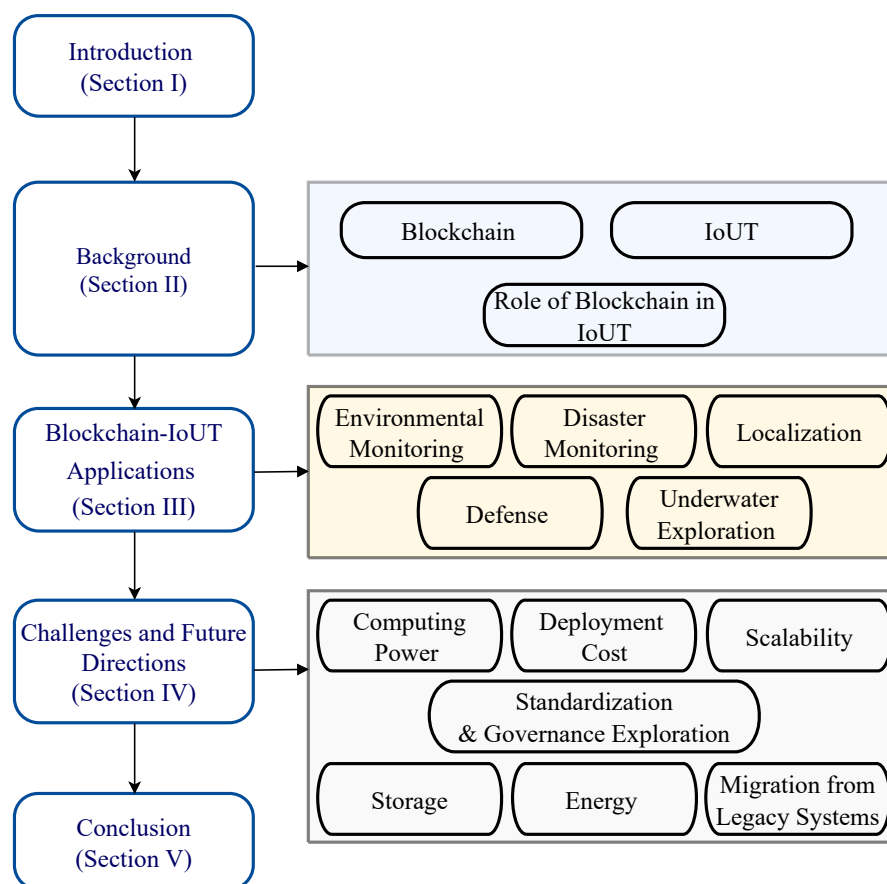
Introduction
(Section I)

Background
(Section II)

Blockchain

IoUT

Role of Blockchain in IoUT

Blockchain-IoUT Applications
(Section III)

Environmental Monitoring

Disaster Monitoring

Localization

Defense

Underwater Exploration

Challenges and Future Directions
(Section IV)

Computing Power

Deployment Cost

Scalability

Standardization & Governance Exploration

Storage

Energy

Migration from Legacy Systems

Conclusion
(Section V)